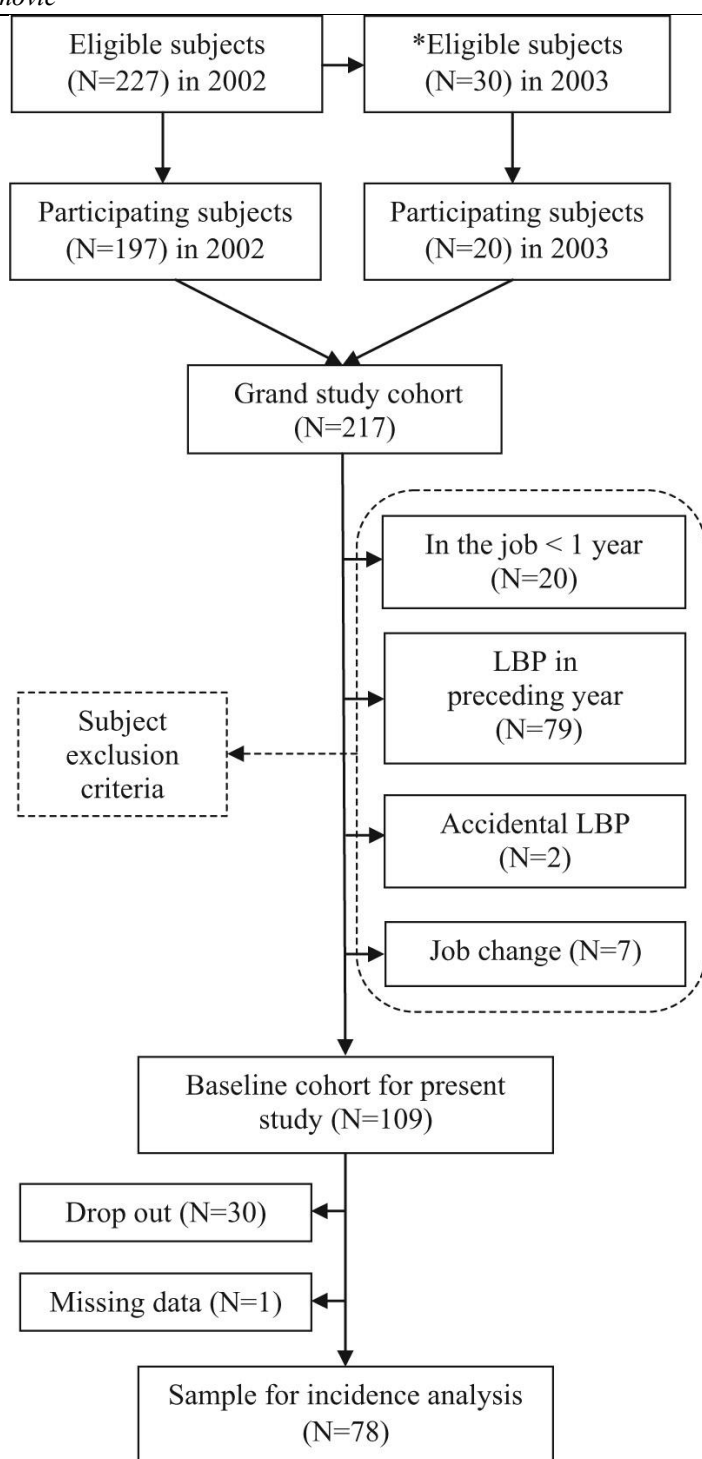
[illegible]

Eligible subjects (N=227) in 2002

*Eligible subjects (N=30) in 2003

Participating subjects (N=197) in 2002

Participating subjects (N=20) in 2003

Grand study cohort (N=217)

In the job < 1 year (N=20)

Subject exclusion criteria

LBP in preceding year (N=79)

Accidental LBP (N=2)

Job change (N=7)

Baseline cohort for present study (N=109)

Drop out (N=30)

Missing data (N=1)

Sample for incidence analysis (N=78)